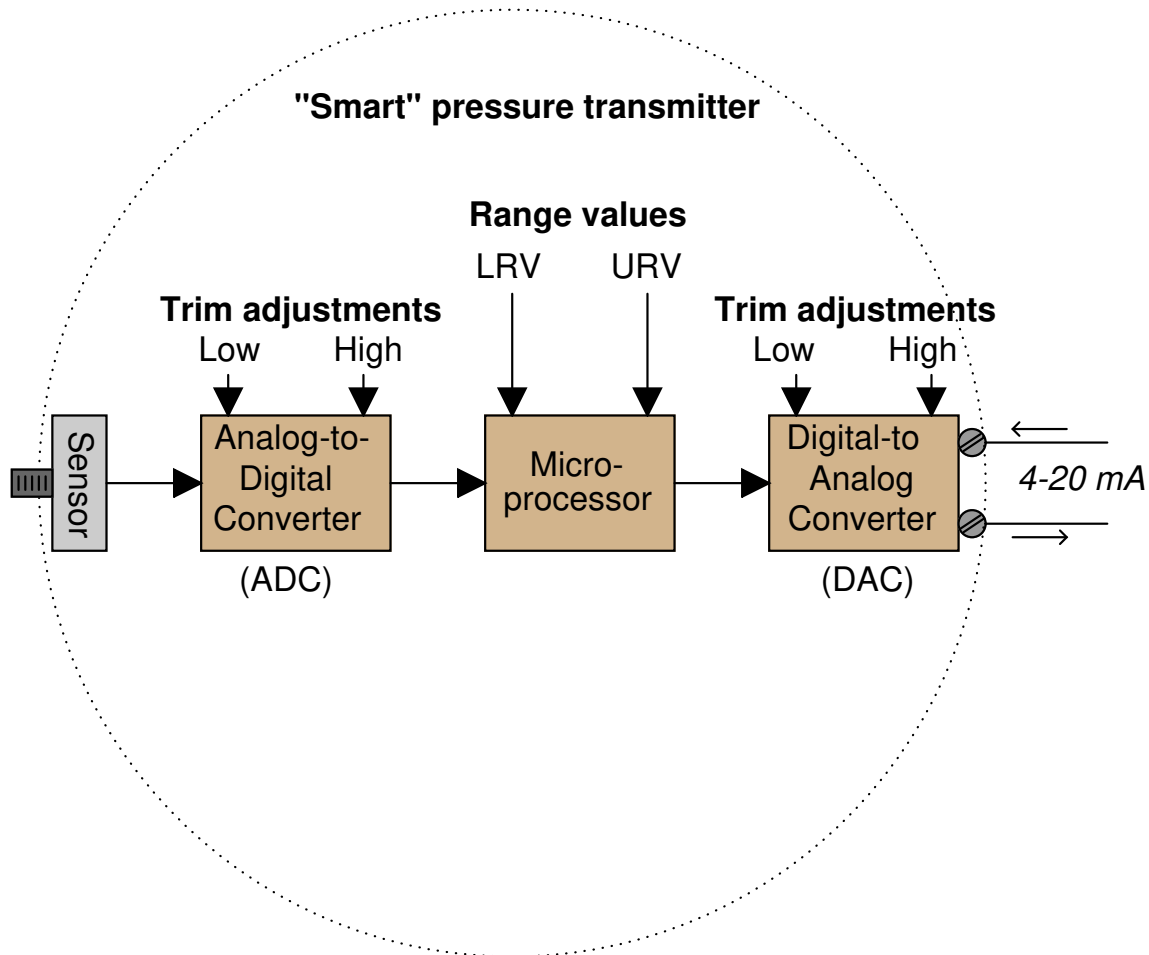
"Smart" pressure transmitter

Range values
LRV URV

Trim adjustments
Low High

Trim adjustments
Low High

Sensor

Analog-to-Digital Converter
(ADC)

Micro-processor

Digital-to Analog Converter
(DAC)

4-20 mA